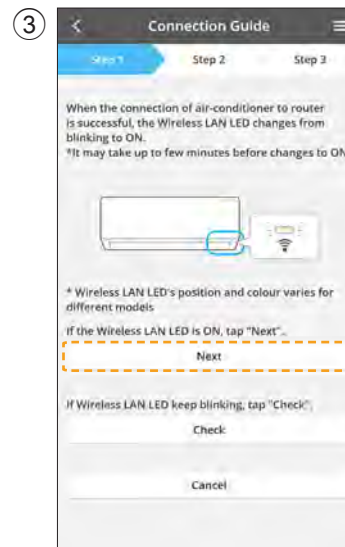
③ Connection Guide

Step 1 Step 2 Step 3

When the connection of air-conditioner to router is successful, the Wireless LAN LED changes from blinking to ON.
*It may take up to few minutes before changes to ON

* Wireless LAN LED's position and colour varies for different models

If the Wireless LAN LED is ON, tap "Next".

Next

If Wireless LAN LED keep blinking, tap "Check".

Check

Cancel